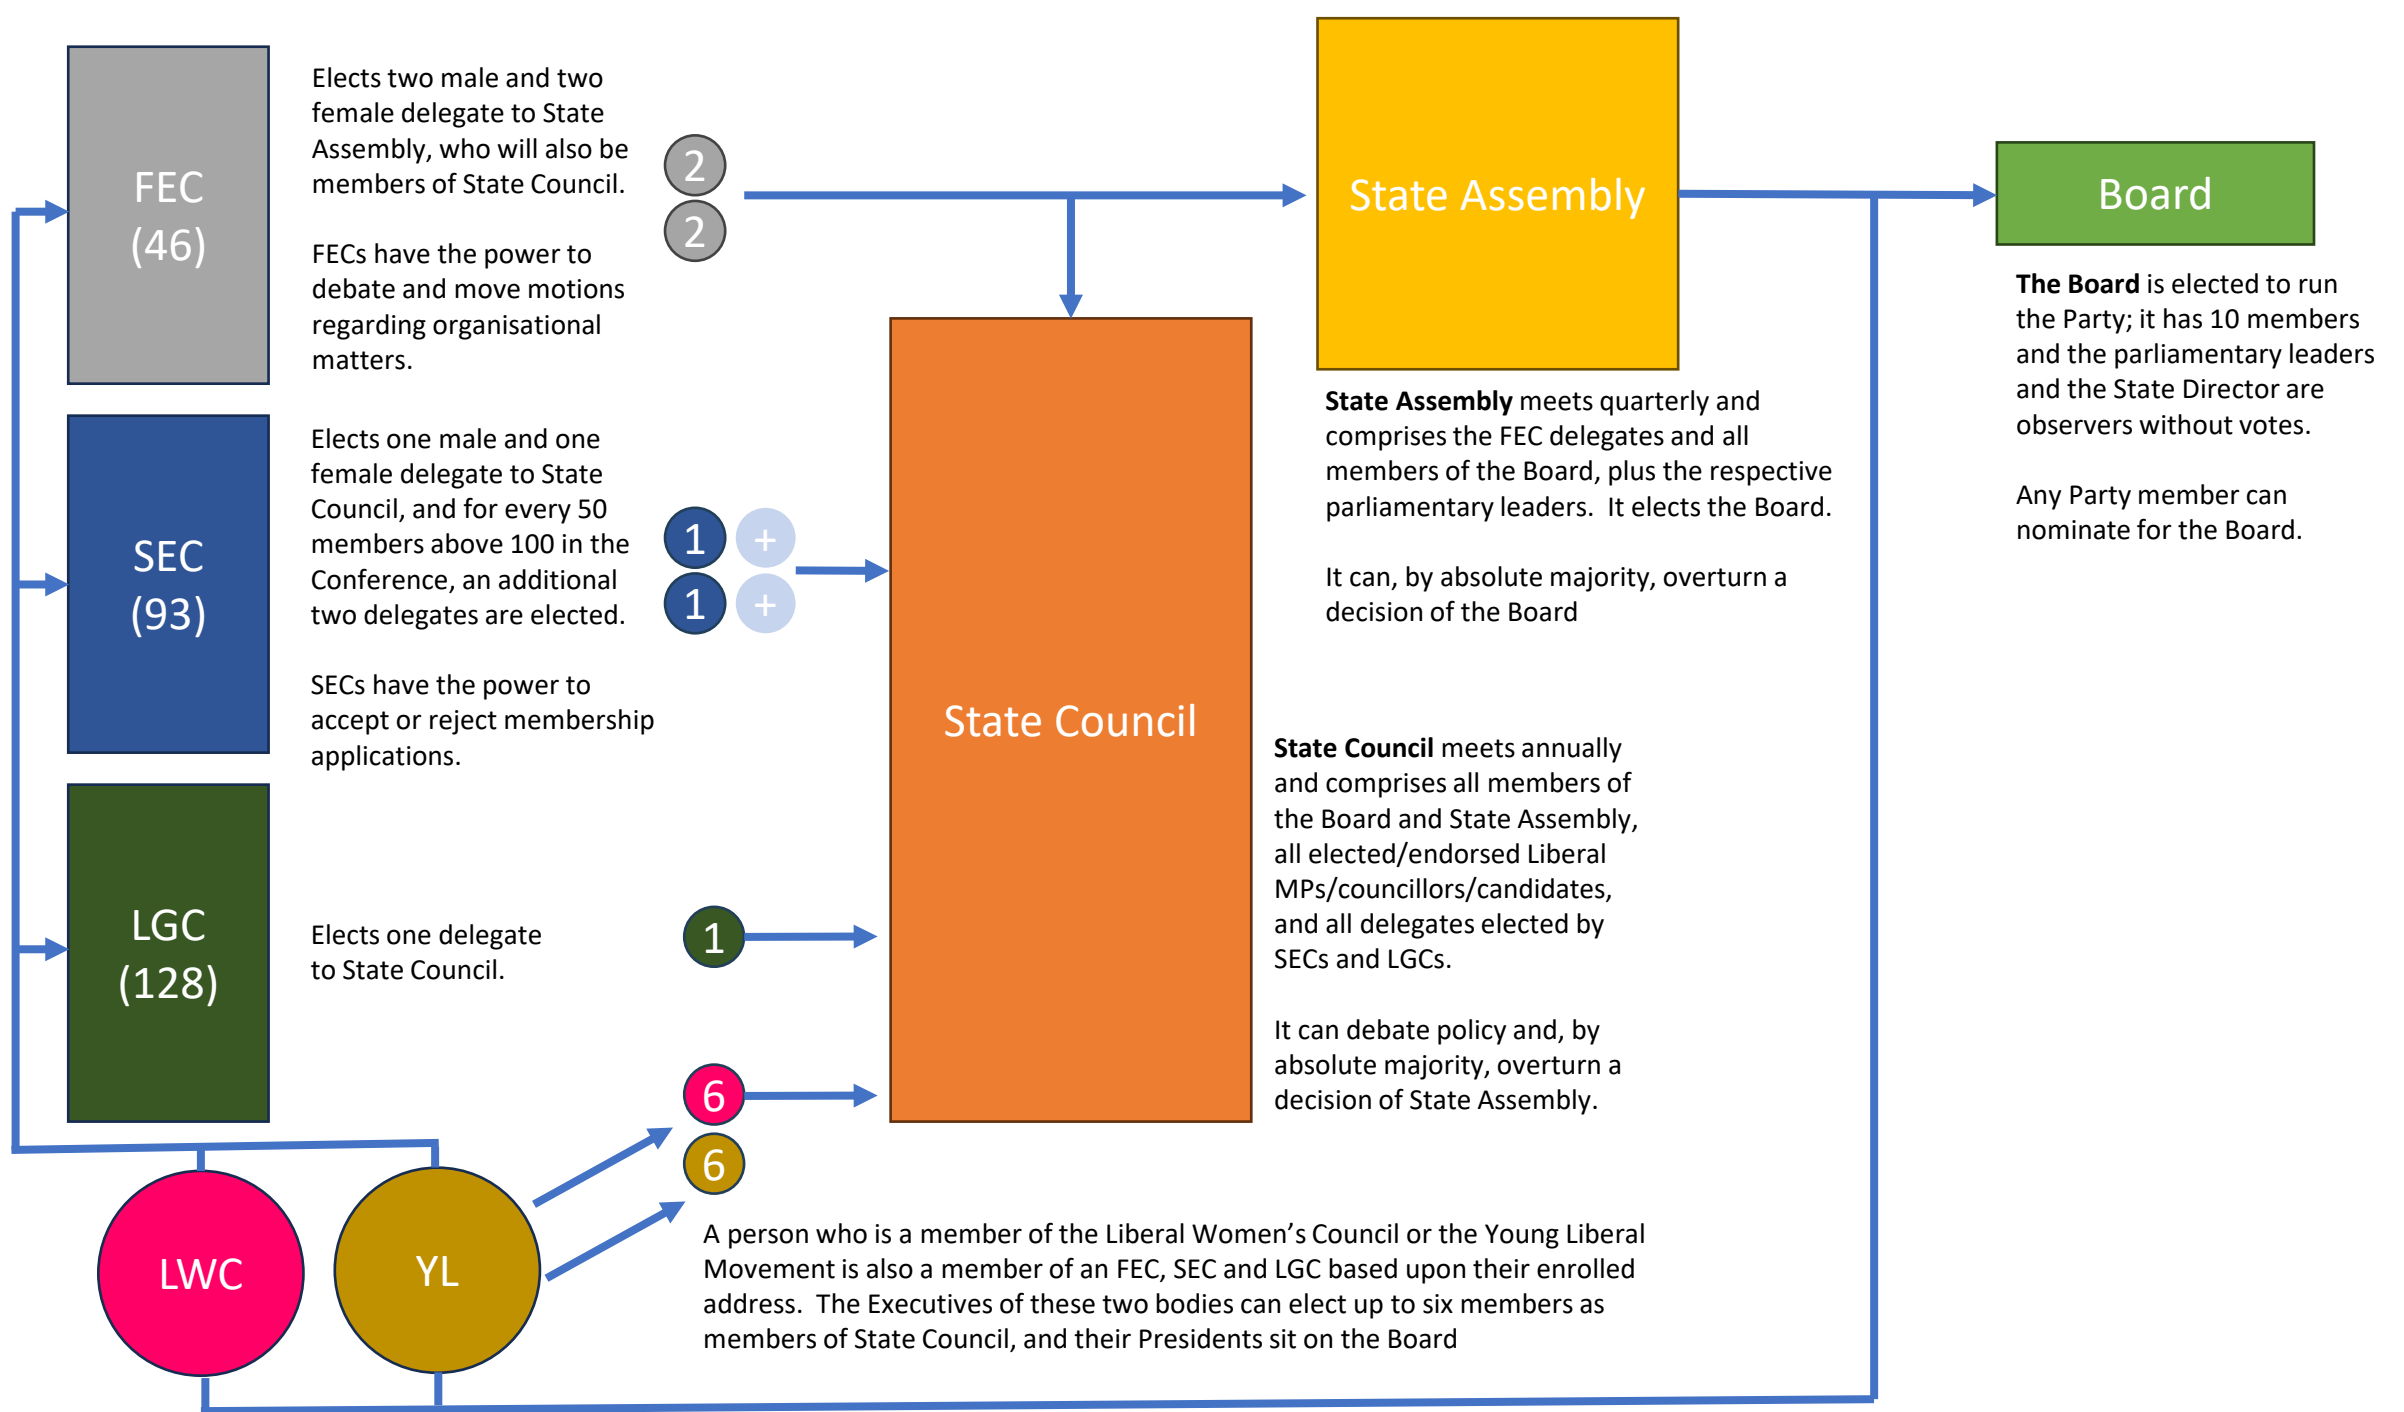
FEC
(46)

Elects two male and two female delegate to State Assembly, who will also be members of State Council.

FECs have the power to debate and move motions regarding organisational matters.

2
2

State Assembly

Board

The Board is elected to run the Party; it has 10 members and the parliamentary leaders and the State Director are observers without votes.

Any Party member can nominate for the Board.

SEC
(93)

Elects one male and one female delegate to State Council, and for every 50 members above 100 in the Conference, an additional two delegates are elected.

SECs have the power to accept or reject membership applications.

1 +
1 +

State Council

State Assembly meets quarterly and comprises the FEC delegates and all members of the Board, plus the respective parliamentary leaders. It elects the Board.

It can, by absolute majority, overturn a decision of the Board

State Council meets annually and comprises all members of the Board and State Assembly, all elected/endorsed Liberal MPs/councillors/candidates, and all delegates elected by SECs and LGCs.

It can debate policy and, by absolute majority, overturn a decision of State Assembly.

LGC
(128)

Elects one delegate to State Council.

1

6
6

LWC

YL

A person who is a member of the Liberal Women’s Council or the Young Liberal Movement is also a member of an FEC, SEC and LGC based upon their enrolled address. The Executives of these two bodies can elect up to six members as members of State Council, and their Presidents sit on the Board